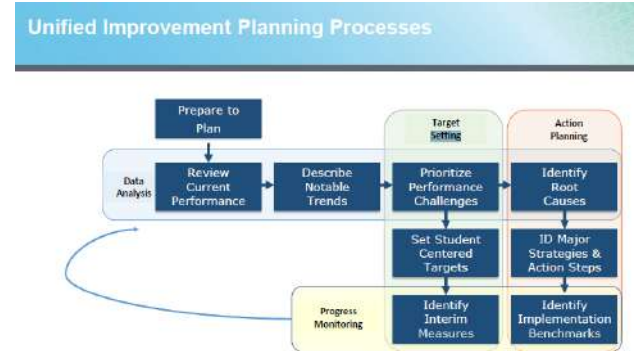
Unified Improvement Planning Processes

Prepare to Plan

Target Setting

Action Planning

Data Analysis

Review Current Performance

Describe Notable Trends

Prioritize Performance Challenges

Identify Root Causes

Set Student Centered Targets

ID Major Strategies & Action Steps

Progress Monitoring

Identify Interim Measures

Identify Implementation Benchmarks